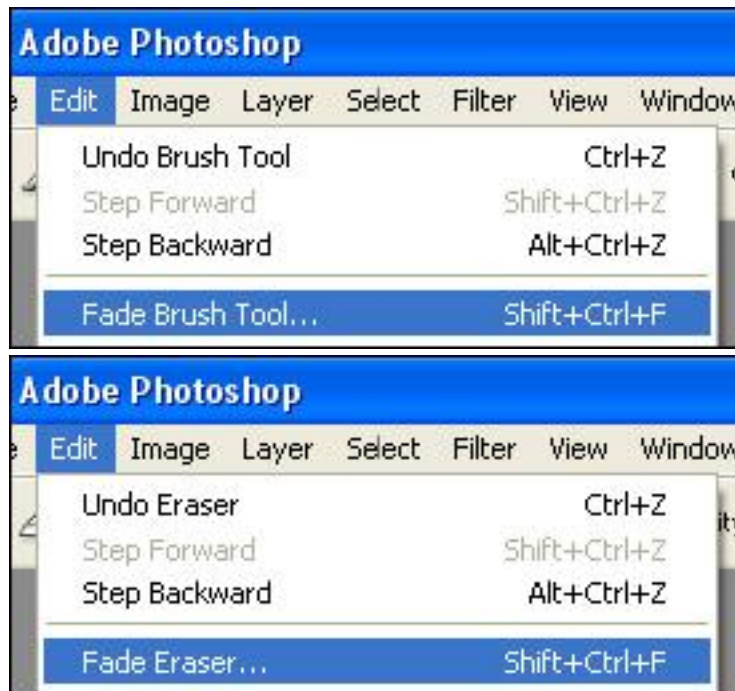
Adobe Photoshop

Edit Image Layer Select Filter View Window

Undo Brush Tool Ctrl+Z
Step Forward Shift+Ctrl+Z
Step Backward Alt+Ctrl+Z
Fade Brush Tool... Shift+Ctrl+F

Adobe Photoshop

Edit Image Layer Select Filter View Window

Undo Eraser Ctrl+Z
Step Forward Shift+Ctrl+Z
Step Backward Alt+Ctrl+Z
Fade Eraser... Shift+Ctrl+F